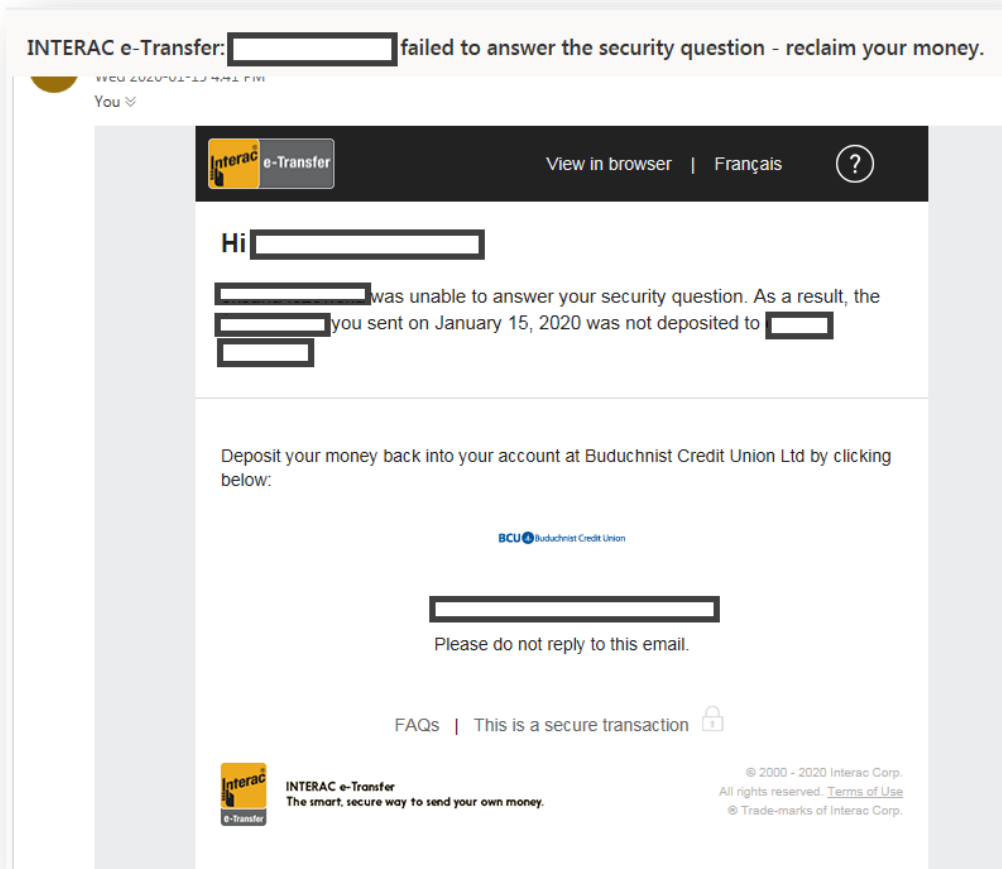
INTERAC e-Transfer: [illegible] failed to answer the security question - reclaim your money.

Wed 2020-01-15 4:41 PM

You

Interac e-Transfer

View in browser | Français

?

Hi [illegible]

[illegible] was unable to answer your security question. As a result, the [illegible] you sent on January 15, 2020 was not deposited to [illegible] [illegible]

Deposit your money back into your account at Buduchnist Credit Union Ltd by clicking below:

BCU Buduchnist Credit Union

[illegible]

Please do not reply to this email.

FAQs | This is a secure transaction

Interac e-Transfer

INTERAC e-Transfer
The smart, secure way to send your own money.

© 2000 - 2020 Interac Corp.
All rights reserved. Terms of Use
® Trade-marks of Interac Corp.